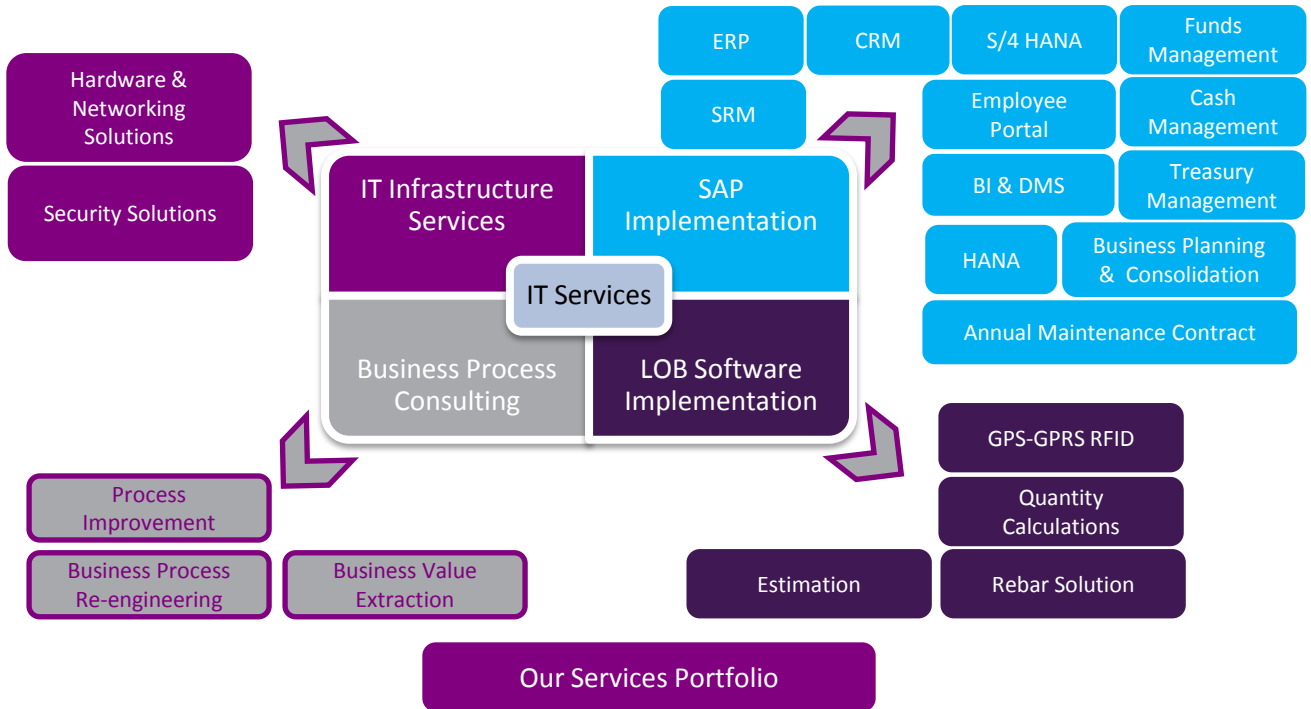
Hardware & Networking Solutions

Security Solutions

ERP

CRM

S/4 HANA

Funds Management

SRM

Employee Portal

Cash Management

BI & DMS

Treasury Management

HANA

Business Planning & Consolidation

Annual Maintenance Contract

IT Infrastructure Services

SAP Implementation

IT Services

Business Process Consulting

LOB Software Implementation

GPS-GPRS RFID

Quantity Calculations

Estimation

Rebar Solution

Process Improvement

Business Process Re-engineering

Business Value Extraction

Our Services Portfolio